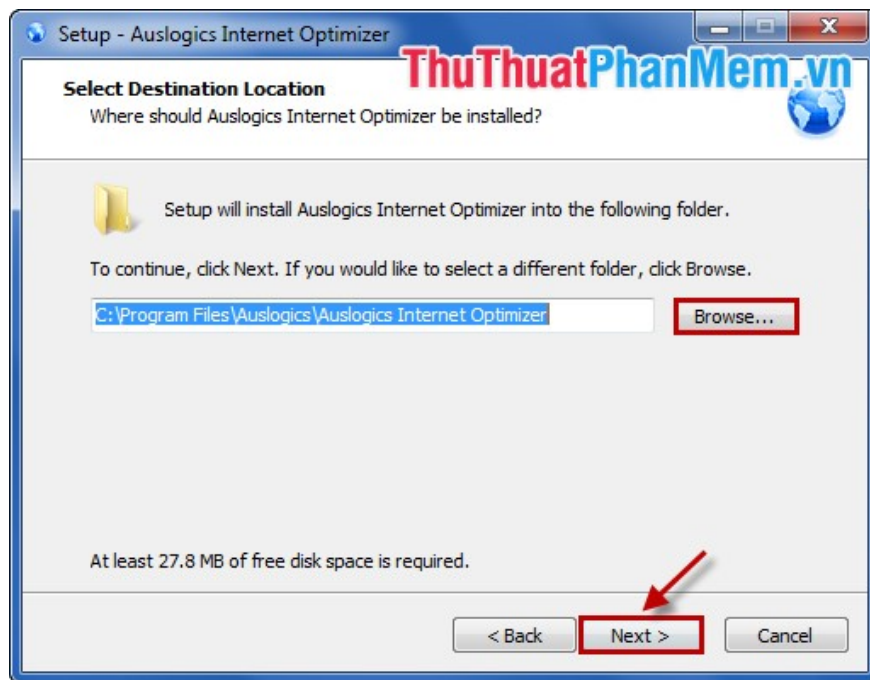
Setup - Auslogics Internet Optimizer

ThuThuatPhanMem.vn

Select Destination Location
Where should Auslogics Internet Optimizer be installed?

Setup will install Auslogics Internet Optimizer into the following folder.

To continue, click Next. If you would like to select a different folder, click Browse.

C:\Program Files\Auslogics\Auslogics Internet Optimizer

Browse...

At least 27.8 MB of free disk space is required.

< Back

Next >

Cancel